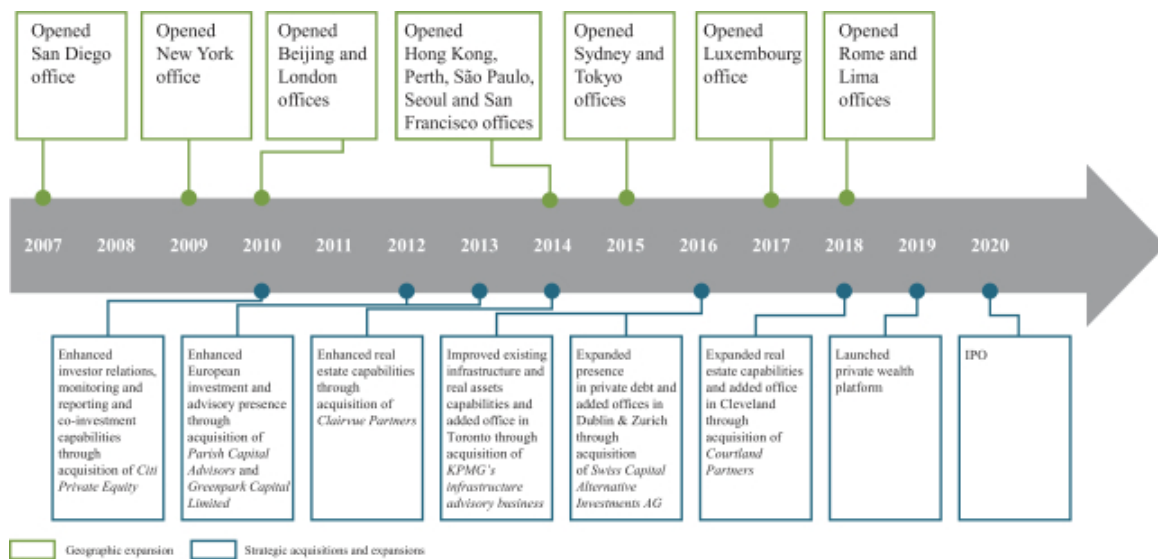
Opened San Diego office

Opened New York office

Opened Beijing and London offices

Opened Hong Kong, Perth, São Paulo, Seoul and San Francisco offices

Opened Sydney and Tokyo offices

Opened Luxembourg office

Opened Rome and Lima offices

2007 2008 2009 2010 2011 2012 2013 2014 2015 2016 2017 2018 2019 2020

Enhanced investor relations, monitoring and reporting and co-investment capabilities through acquisition of *Citi Private Equity*

Enhanced European investment and advisory presence through acquisition of *Parish Capital Advisors* and *Greenpark Capital Limited*

Enhanced real estate capabilities through acquisition of *Clairvue Partners*

Improved existing infrastructure and real assets capabilities and added office in Toronto through acquisition of *KPMG's infrastructure advisory business*

Expanded presence in private debt and added offices in Dublin & Zurich through acquisition of *Swiss Capital Alternative Investments AG*

Expanded real estate capabilities and added office in Cleveland through acquisition of *Courtland Partners*

Launched private wealth platform

IPO

Geographic expansion

Strategic acquisitions and expansions